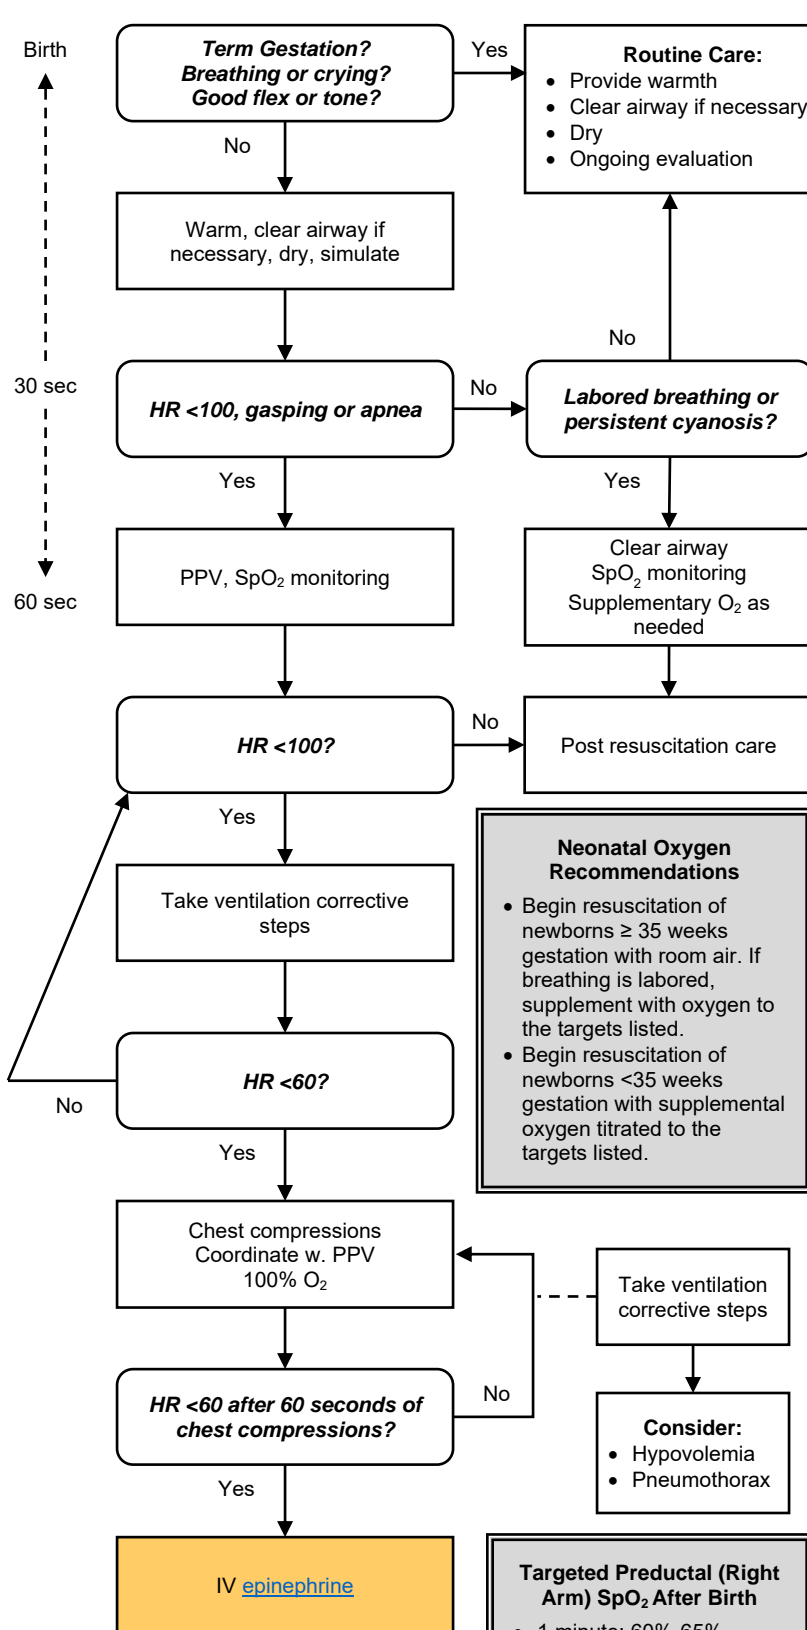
Birth

30 sec

60 sec

Term Gestation? Breathing or crying? Good flex or tone?

Yes

Routine Care:
- Provide warmth
- Clear airway if necessary
- Dry
- Ongoing evaluation

No

Warm, clear airway if necessary, dry, simulate

No

HR <100, gasping or apnea

No

Labored breathing or persistent cyanosis?

Yes

Yes

PPV, $SpO_2$ monitoring

Clear airway
$SpO_2$ monitoring
Supplementary $O_2$ as needed

HR <100?

No

Post resuscitation care

Yes

Neonatal Oxygen Recommendations
- Begin resuscitation of newborns ≥ 35 weeks gestation with room air. If breathing is labored, supplement with oxygen to the targets listed.
- Begin resuscitation of newborns <35 weeks gestation with supplemental oxygen titrated to the targets listed.

Take ventilation corrective steps

HR <60?

No

Yes

Chest compressions
Coordinate w. PPV
100% $O_2$

Take ventilation corrective steps

HR <60 after 60 seconds of chest compressions?

No

Consider:
- Hypovolemia
- Pneumothorax

Yes

IV epinephrine

Targeted Preductal (Right Arm) $SpO_2$ After Birth
- 1 minute: 60%-65%